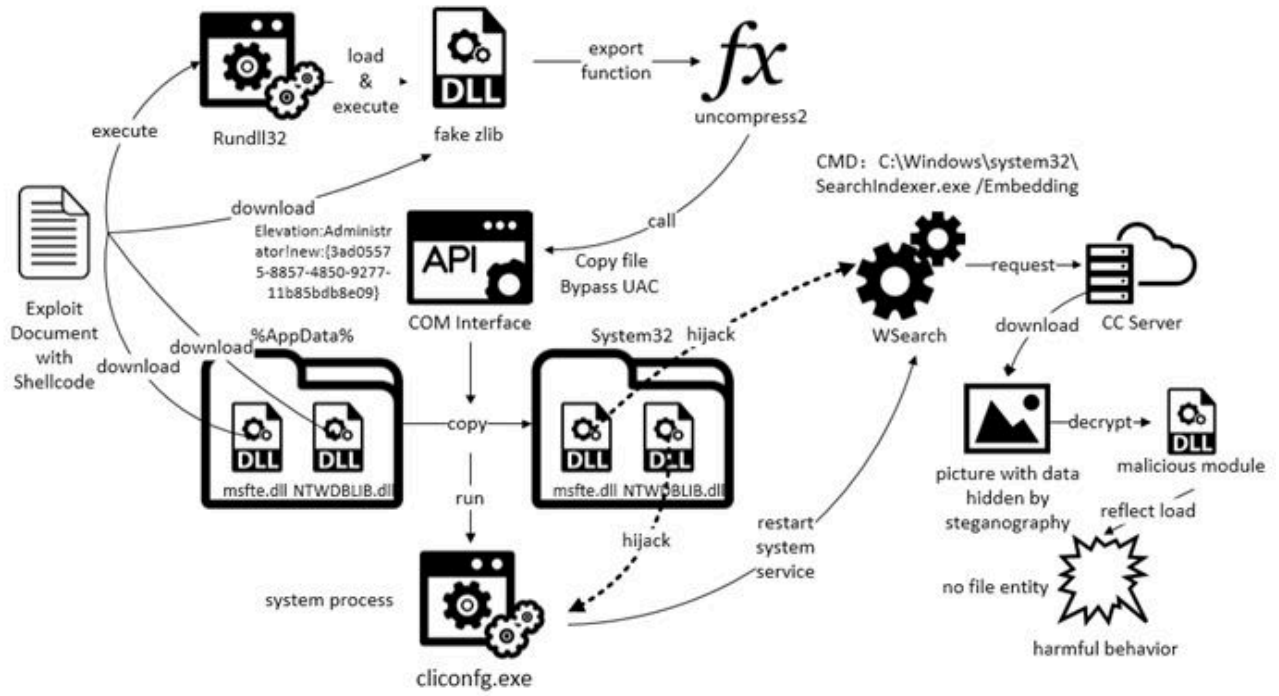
load
&
execute

export
function

$fx$

execute

Rundll32

DLL

fake zlib

uncompress2

CMD：C:\Windows\system32\
SearchIndexer.exe /Embedding

download

Elevation:Administrator!new:{3ad05575-8857-4850-9277-11b85bdb8e09}

API

call

Copy file
Bypass UAC

request

Exploit
Document
with
Shellcode

COM Interface

WSearch

CC Server

download

%AppData%

System32

hijack

download

download

DLL

DLL

copy

DLL

DLL

decrypt

DLL

msfte.dll

NTWDBLIB.dll

msfte.dll

NTWDBLIB.dll

picture with data
hidden by
steganography

malicious module

run

restart
system
service

reflect load

hijack

system process

no file entity

harmful behavior

cliconfg.exe